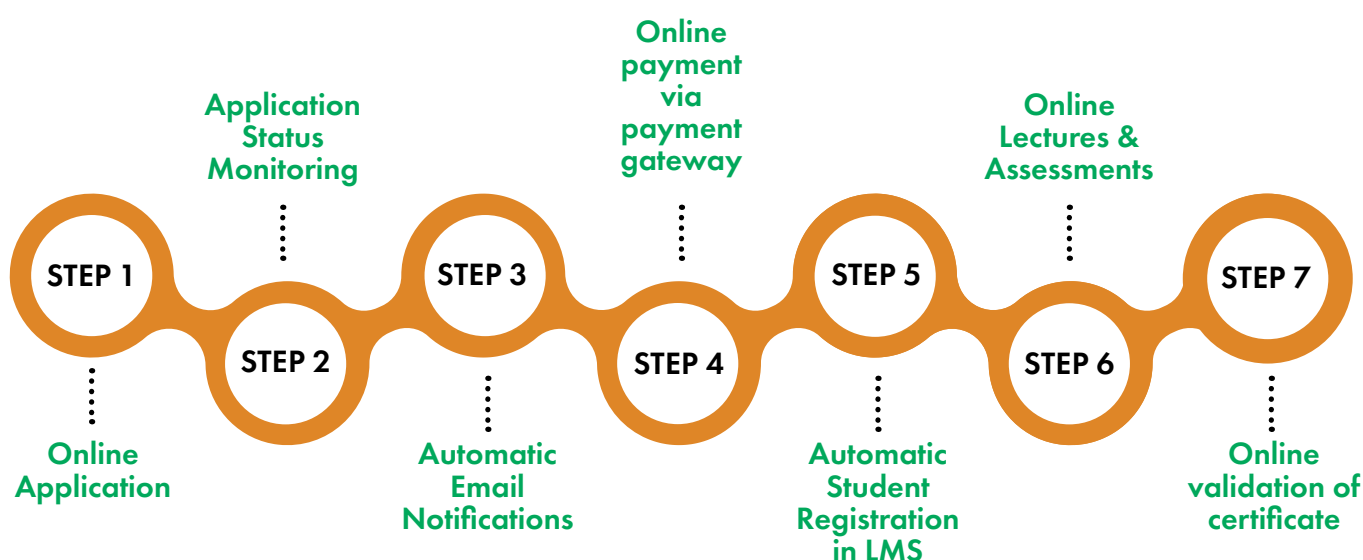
Online payment via payment gateway

Application Status Monitoring

Online Lectures & Assessments

STEP 1

STEP 2

STEP 3

STEP 4

STEP 5

STEP 6

STEP 7

Online Application

Automatic Email Notifications

Automatic Student Registration in LMS

Online validation of certificate